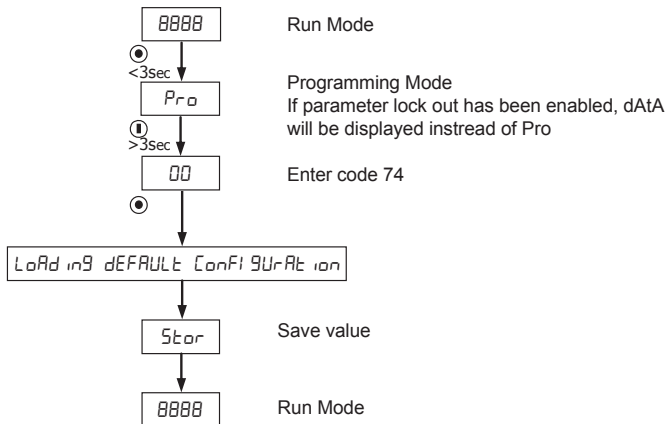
8888

Run Mode

<3sec

Pro

Programming Mode
If parameter lock out has been enabled, dAtA will be displayed instread of Pro

>3sec

00

Enter code 74

LoAd ing dEFAULt ConFIGUrAtion

Stor

Save value

8888

Run Mode